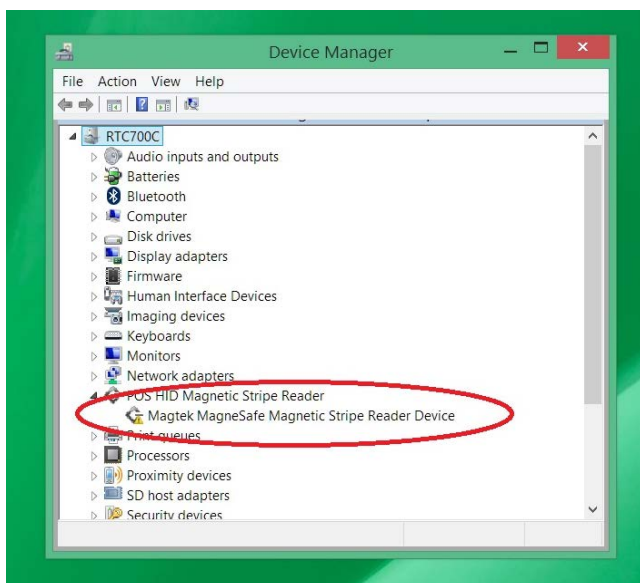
Device Manager

File Action View Help

RTC700C
Audio inputs and outputs
Batteries
Bluetooth
Computer
Disk drives
Display adapters
Firmware
Human Interface Devices
Imaging devices
Keyboards
Monitors
Network adapters
POS HID Magnetic Stripe Reader
Magtek MagneSafe Magnetic Stripe Reader Device
Print queues
Processors
Proximity devices
SD host adapters
Security devices